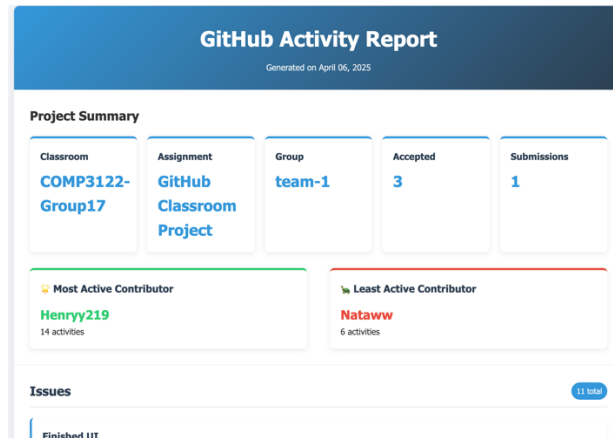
GitHub Activity Report

Generated on April 06, 2025

Project Summary

Classroom
COMP3122-Group17

Assignment
GitHub Classroom Project

Group
team-1

Accepted
3

Submissions
1

👑 Most Active Contributor
Henryy219
14 activities

🐢 Least Active Contributor
Nataww
6 activities

Issues

11 total

Finished UI